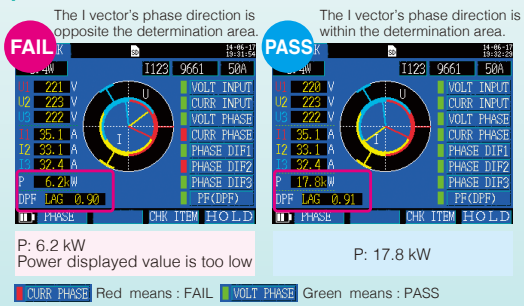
FAIL

The I vector's phase direction is opposite the determination area.

K
14-06-17
19:31:54

3P4W
I123 9661 50A

U1 221 V
U2 223 V
U3 222 V
I1 35.1 A
I2 33.1 A
I3 32.4 A
P 6.2kW
DPF LAG 0.90

U
I

VOLT INPUT
CURR INPUT
VOLT PHASE
CURR PHASE
PHASE DIF1
PHASE DIF2
PHASE DIF3
PF(DPF)

PHASE
CHK ITEM
HOLD

P: 6.2 kW
Power displayed value is too low

PASS

The I vector's phase direction is within the determination area.

K
14-06-17
19:32:23

3P4W
I123 9661 50A

U1 220 V
U2 223 V
U3 222 V
I1 35.1 A
I2 33.1 A
I3 32.4 A
P 17.8kW
DPF LAG 0.91

VOLT INPUT
CURR INPUT
VOLT PHASE
CURR PHASE
PHASE DIF1
PHASE DIF2
PHASE DIF3
PF(DPF)

PHASE
CHK ITEM
HOLD

P: 17.8 kW

CURR PHASE Red means : FAIL VOLT PHASE Green means : PASS